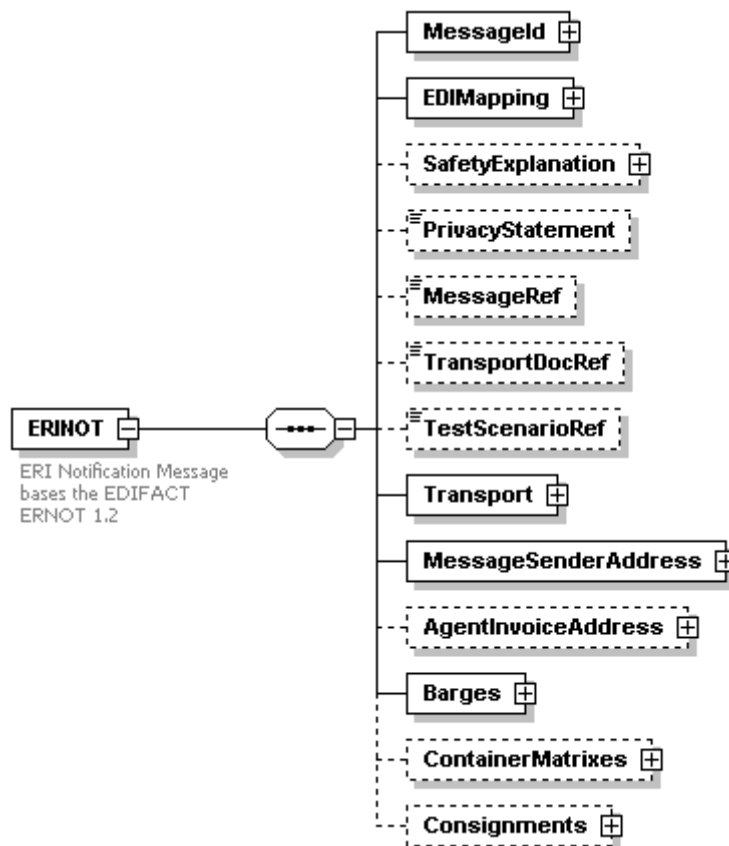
MessageId

EDIMapping

SafetyExplanation

PrivacyStatement

MessageRef

TransportDocRef

ERINOT

TestScenarioRef

ERI Notification Message bases the EDIFACT ERNOT 1.2

Transport

MessageSenderAddress

AgentInvoiceAddress

Barges

ContainerMatrixes

Consignments